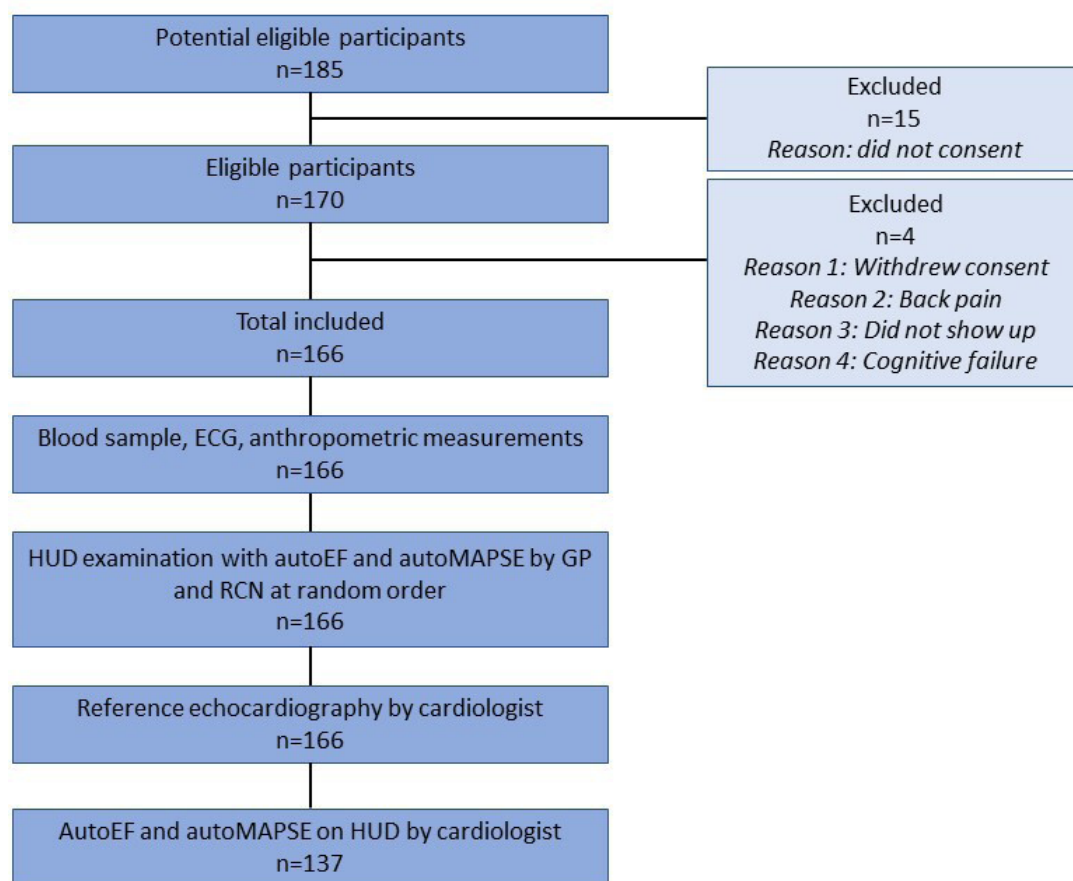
Potential eligible participants
n=185

Excluded
n=15
*Reason: did not consent*

Eligible participants
n=170

Excluded
n=4
*Reason 1: Withdrew consent*
*Reason 2: Back pain*
*Reason 3: Did not show up*
*Reason 4: Cognitive failure*

Total included
n=166

Blood sample, ECG, anthropometric measurements
n=166

HUD examination with autoEF and autoMAPSE by GP and RCN at random order
n=166

Reference echocardiography by cardiologist
n=166

AutoEF and autoMAPSE on HUD by cardiologist
n=137